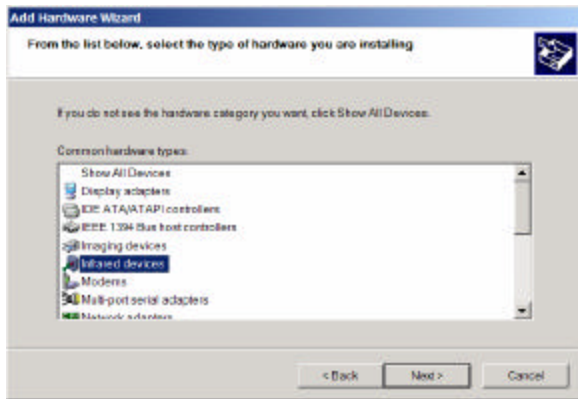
Add Hardware Wizard

From the list below, select the type of hardware you are installing

If you do not see the hardware category you want, click Show All Devices.

Common hardware types:

Show All Devices
Display adapters
IDE ATA/ATAPI controllers
IEEE 1394 Bus host controllers
Imaging devices
Infrared devices
Modems
Multi-port serial adapters
Network adapters

< Back
Next >
Cancel